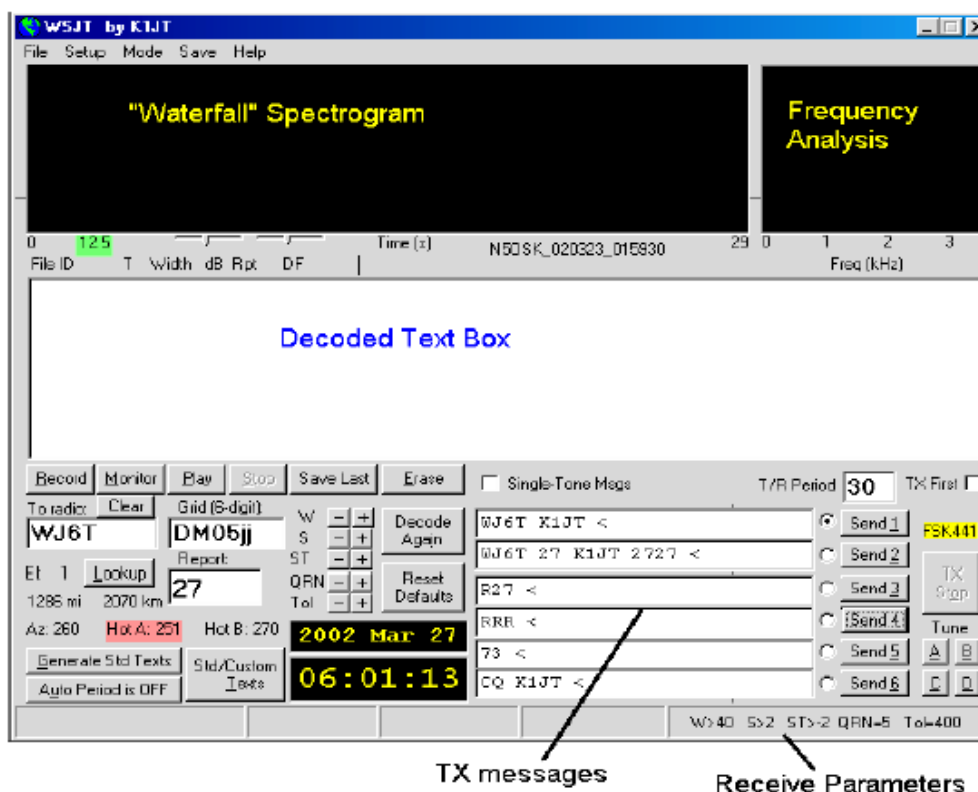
WSJT by K1JT

File Setup Mode Save Help

"Waterfall" Spectrogram

Frequency Analysis

0 12.5 Time (s) N5DSK_020323_015930 29 0 1 2 3

File ID T Width dB Rpt DF Freq (kHz)

Decoded Text Box

Record Monitor Play Stop Save Last Erase

Single-Tone Msgs

T/R Period 30 TX First

To radio: Clear Grid (6-digit)

WJ6T DM05jj

W S ST QRN Tol

Decode Again

Report 27

Reset Defaults

Et 1 Lookup

1286 mi 2070 km

Az: 260 Hot A: 251 Hot B: 270

2002 Mar 27

06:01:13

Generate Std Texts

Auto Period is OFF

Std/Custom Texts

WJ6T K1JT <

WJ6T 27 K1JT 2727 <

R27 <

RRR <

73 <

CQ K1JT <

Send 1

Send 2

Send 3

Send 4

Send 5

Send 6

FSK441

TX Stop

Tune

A B C D

W>40 S>2 ST>-2 QRN=5 Tol=400

TX messages

Receive Parameters